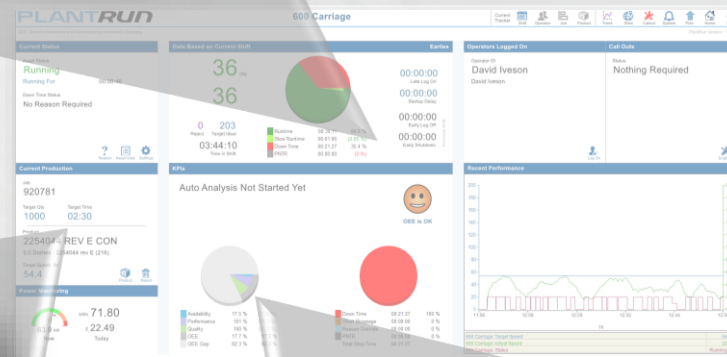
PLANTRUN

600 Carriage

Current Tracker Shift Operator Job Product Trend Shop Callout System Print Home

Content Status

Plant Status
Running
Running For

Down Time Status
No Reason Required

Reason Asset View Settings

Data Based on Current Shift

Earlies

36

36

0 Reject

203 Target Hour

03:44:10 Time in Shift

Runtime
Slow Runtime
Down Time
PM/PI

00:00:00 Late Log On

00:00:00 Startup Delay

00:00:00 Early Log Off

00:00:00 Early Shutdown

Operators Logged On

Operator ID
David Iveson
David Iveson

Log On

Call Outs

Status
Nothing Required

Current Production

Job
920781

Target Qty
1000

Target Time
02:30

Product
225404 - REV E CON

Target Speed
54.4

Product Bin

Power Monitoring

71.80

£ 22.49
Today

KPIs

Auto Analysis Not Started Yet

OEE is OK

Availability
Performance
Quality
OEE
OEE Gap

Down Time
Slow Running
Reason Quality
PM/PI
Total Stop Time

00:21:27

Recent Performance

Target Speed
Actual Speed
Status